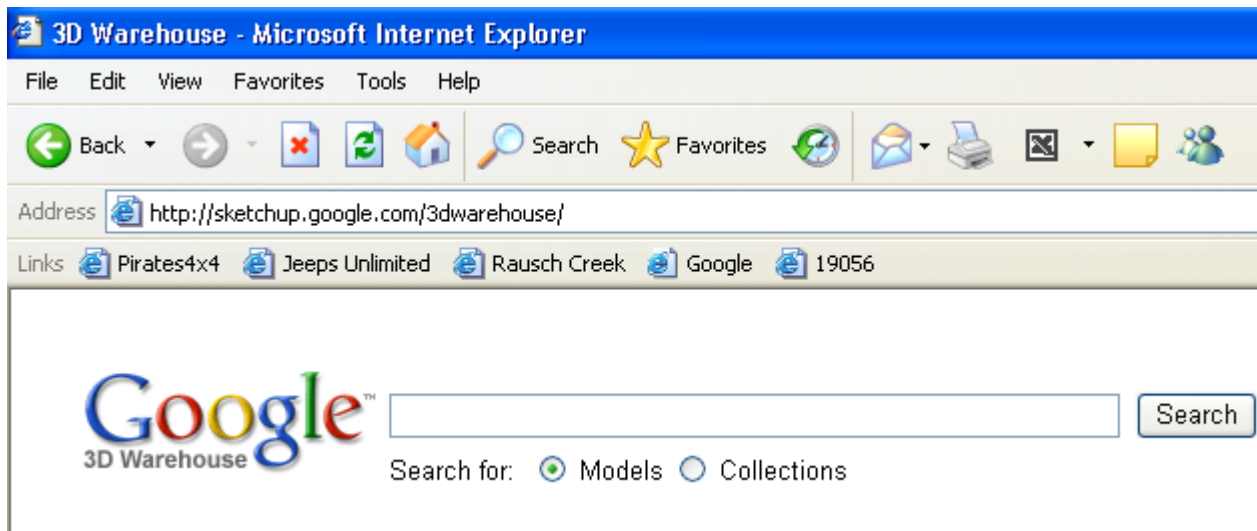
3D Warehouse - Microsoft Internet Explorer

File Edit View Favorites Tools Help

Back Search Favorites

Address http://sketchup.google.com/3dwarehouse/

Links Pirates4x4 Jeeps Unlimited Rausch Creek Google 19056

Google™
3D Warehouse

Search

Search for: Models Collections